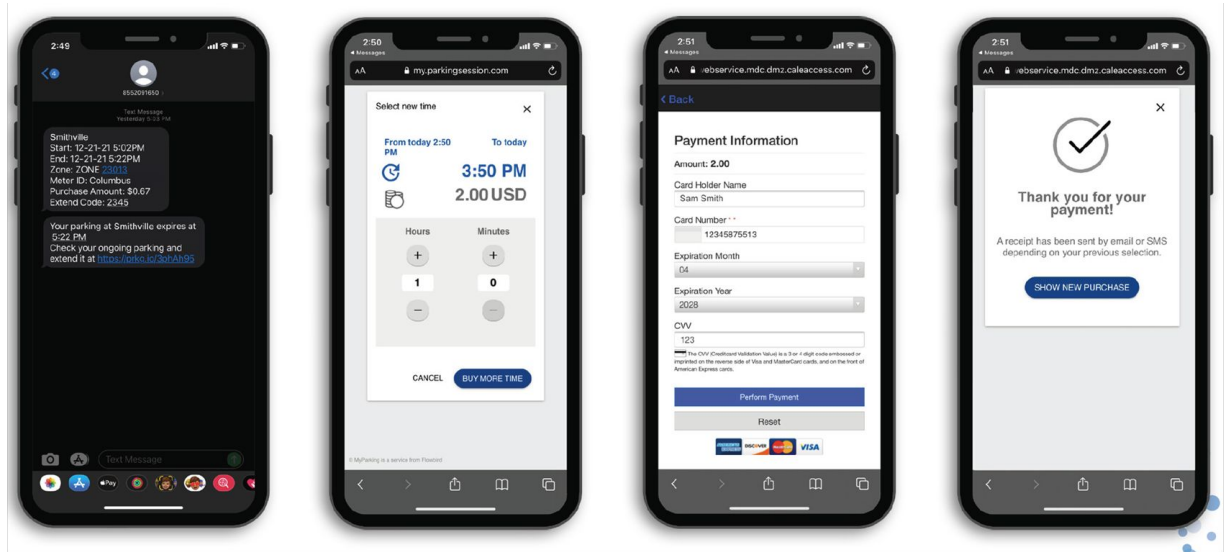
2:49

8552091650

Text Message
Yesterday 5:05 PM

Smithville
Start: 12-21-21 5:02PM
End: 12-21-21 5:22PM
Zone: ZONE 23013
Meter ID: Columbus
Purchase Amount: $0.67
Extend Code: 2345

Your parking at Smithville expires at 5:22 PM
Check your ongoing parking and extend it at https://prkg.io/3ohAh95

Text Message

2:50
◂ Messages
AA my.parkingsession.com

Select new time ×

From today 2:50 PM
To today
3:50 PM
2.00 USD

Hours
Minutes
+
+
1
0
−
−

CANCEL
BUY MORE TIME

© MyParking is a service from Flowbird

2:51
◂ Messages
AA webservice.mdc.dmz.caleaccess.com

< Back

Payment Information
Amount: 2.00
Card Holder Name
Sam Smith
Card Number
12345875513
Expiration Month
04
Expiration Year
2028
CVV
123
The CVV (Creditcard Validation Value) is a 3-or 4-digit code embossed or imprinted on the reverse side of Visa and MasterCard cards, and on the front of American Express cards.
Perform Payment
Reset
DISCOVER VISA

2:51
◂ Messages
AA webservice.mdc.dmz.caleaccess.com

×
Thank you for your payment!
A receipt has been sent by email or SMS depending on your previous selection.
SHOW NEW PURCHASE